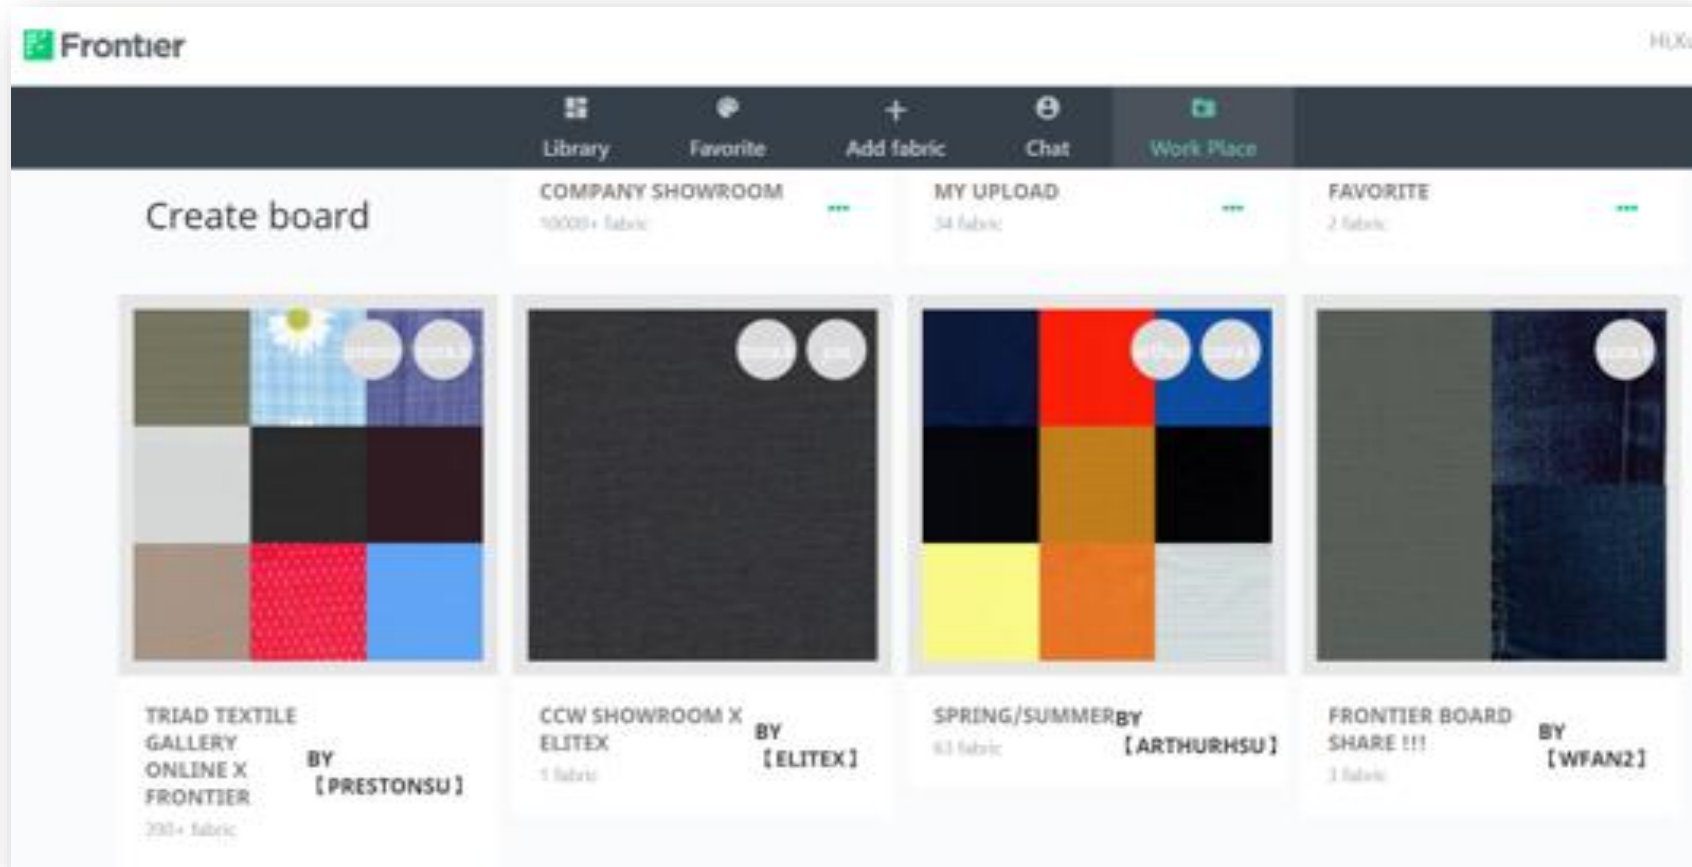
Frontier

Hi,X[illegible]

Library
Favorite
Add fabric
Chat
Work Place

Create board

COMPANY SHOWROOM
10000+ fabric
...

MY UPLOAD
34 fabric
...

FAVORITE
2 fabric
...

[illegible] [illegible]

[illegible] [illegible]

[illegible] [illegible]

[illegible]

TRIAD TEXTILE GALLERY ONLINE X FRONTIER
200+ fabric
BY 【PRESTONSU】

CCW SHOWROOM X ELITEX
1 fabric
BY 【ELITEX】

SPRING/SUMMER
63 fabric
BY 【ARTHURHSU】

FRONTIER BOARD SHARE !!!
3 fabric
BY 【WFAN2】